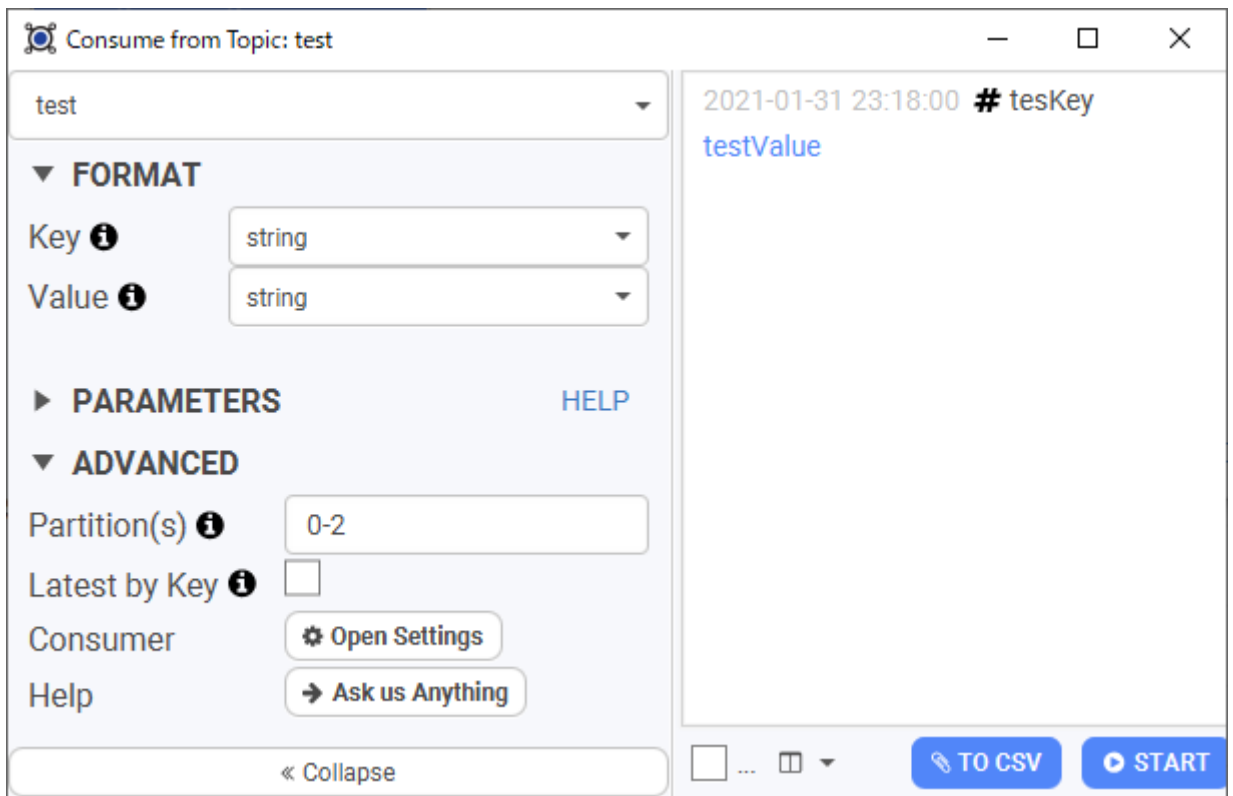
Consume from Topic: test

test

FORMAT

Key

string

Value

string

PARAMETERS

HELP

ADVANCED

Partition(s)

0-2

Latest by Key

Consumer

Open Settings

Help

Ask us Anything

« Collapse

2021-01-31 23:18:00 # tesKey

testValue

...

TO CSV

START